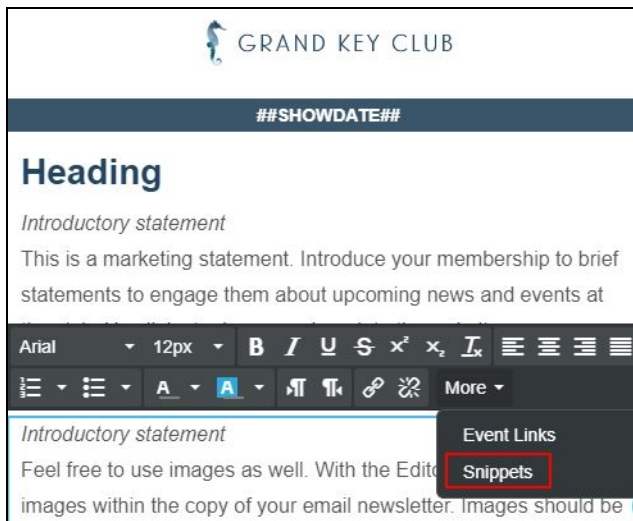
GRAND KEY CLUB

##SHOWDATE##

Heading

Introductory statement

This is a marketing statement. Introduce your membership to brief statements to engage them about upcoming news and events at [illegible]

Arial 12px B I U S x² x₂ Tx

A A More

Event Links

Snippets

Introductory statement

Feel free to use images as well. With the Edit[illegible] images within the copy of your email newsletter. Images should be